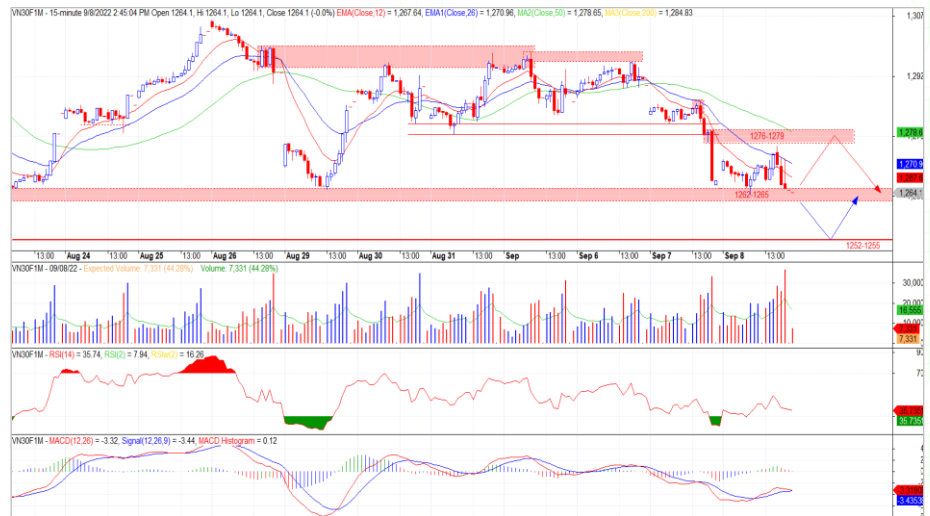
VN30F1M - 15-minute 9/8/2022 2:45:04 PM Open 1264.1, Hi 1264.1, Lo 1264.1, Close 1264.1 (-0.0%) EMA(Close,12) = 1,267.64, EMA1(Close,26) = 1,270.96, MA2(Close,50) = 1,278.65, MA3(Close,200) = 1,284.83

1,307
1,292
1,278.6
1,270.9
1,267
1,264.1

1276-1279
1262-1265
1252-1255

13:00 Aug 24 13:00 Aug 25 13:00 Aug 26 13:00 Aug 29 13:00 Aug 30 13:00 Aug 31 13:00 Sep 13:00 Sep 6 13:00 Sep 7 13:00 Sep 8 13:00

VN30F1M - 09/08/22 - Expected Volume: 7,331 (44.28%) Volume: 7,331 (44.28%)

30,000
20,000
16,555
7,331

VN30F1M - RSI(14) = 35.74, RSI(2) = 7.94, RSI(3) = 16.26

35.735

VN30F1M - MACD(12,26) = -3.32, Signal(12,26,9) = -3.44, MACD Histogram = 0.12

-3.4353